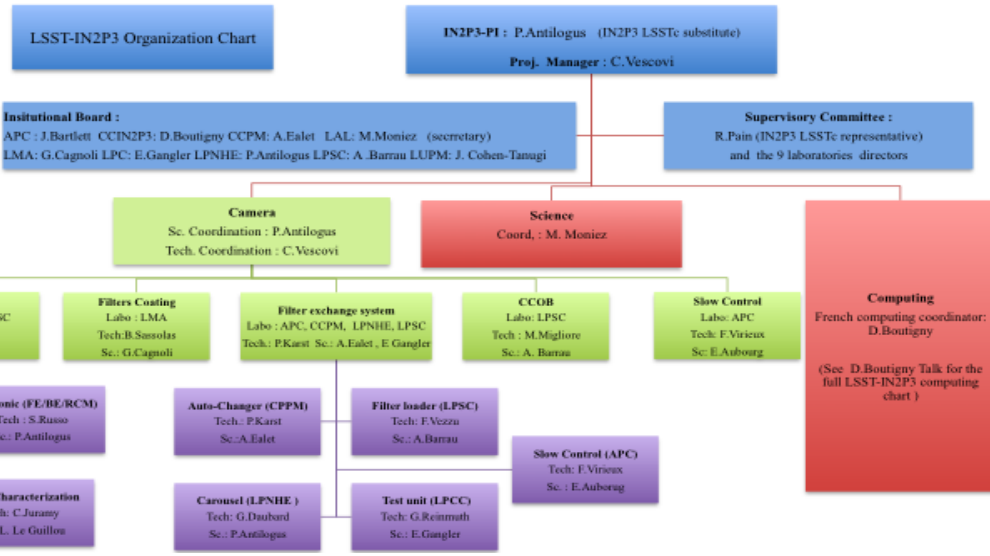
LSST-IN2P3 Organization Chart

IN2P3-PI : P.Antilogus (IN2P3 LSSTc substitute)

Proj. Manager : C.Vescovi

Insitutional Board :
APC : J.Bartlett CCIN2P3: D.Boutigny CCPM: A.Ealet LAL: M.Moniez (secrretary)
LMA: G.Cagnoli LPC: E.Gangler LPNHE: P.Antilogus LPSC: A .Barrau LUPM: J. Cohen-Tanugi

Supervisory Committee :
R.Pain (IN2P3 LSSTc representative)
and the 9 laboratories directors

Camera
Sc. Coordination : P.Antilogus
Tech. Coordination : C.Vescovi

Science
Coord, : M. Moniez

Computing
French computing coordinator: D.Boutigny

(See D.Boutigny Talk for the full LSST-IN2P3 computing chart )

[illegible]SC

Filters Coating
Labo : LMA
Tech:B.Sassolas
Sc.: G.Cagnoli

Filter exchange system
Labo : APC, CCPM, LPNHE, LPSC
Tech.: P.Karst Sc.: A.Ealet , E.Gangler

CCOB
Labo: LPSC
Tech : M.Migliore
Sc.: A. Barrau

Slow Control
Labo: APC
Tech: F.Virieux
Sc: E.Aubourg

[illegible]onic (FE/BE/RCM)
Tech : S.Russo
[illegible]c.: P.Antilogus

Auto-Changer (CPPM)
Tech.: P.Karst
Sc.:A.Ealet

Filter loader (LPSC)
Tech: F.Vezzu
Sc.: A.Barrau

Slow Control (APC)
Tech: F. Virieux
Sc. : E.Auborug

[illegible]haracterization
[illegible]h: C.Juramy
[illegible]L. Le Guillou

Carousel (LPNHE )
Tech: G.Daubard
Sc.: P.Antilogus

Test unit (LPCC)
Tech: G.Reinmuth
Sc.: E.Gangler